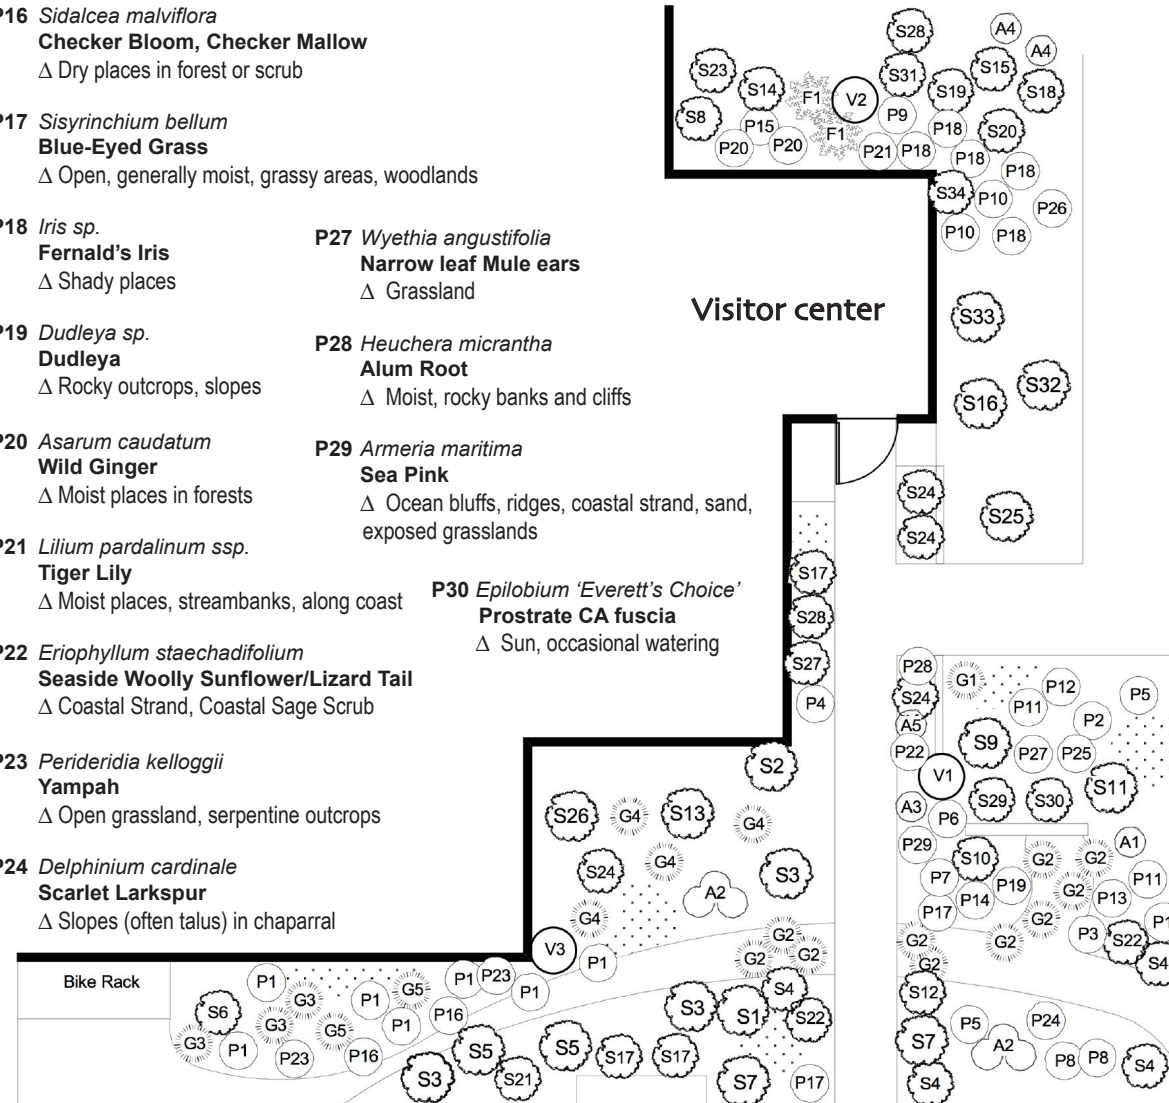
P16 *Sidalcea malviflora*
**Checker Bloom, Checker Mallow**
∆ Dry places in forest or scrub

P17 *Sisyrinchium bellum*
**Blue-Eyed Grass**
∆ Open, generally moist, grassy areas, woodlands

P18 *Iris sp.*
**Fernald's Iris**
∆ Shady places

P19 *Dudleya sp.*
**Dudleya**
∆ Rocky outcrops, slopes

P20 *Asarum caudatum*
**Wild Ginger**
∆ Moist places in forests

P21 *Lilium pardalinum ssp.*
**Tiger Lily**
∆ Moist places, streambanks, along coast

P22 *Eriophyllum staechadifolium*
**Seaside Woolly Sunflower/Lizard Tail**
∆ Coastal Strand, Coastal Sage Scrub

P23 *Perideridia kelloggii*
**Yampah**
∆ Open grassland, serpentine outcrops

P24 *Delphinium cardinale*
**Scarlet Larkspur**
∆ Slopes (often talus) in chaparral

P27 *Wyethia angustifolia*
**Narrow leaf Mule ears**
∆ Grassland

P28 *Heuchera micrantha*
**Alum Root**
∆ Moist, rocky banks and cliffs

P29 *Armeria maritima*
**Sea Pink**
∆ Ocean bluffs, ridges, coastal strand, sand, exposed grasslands

P30 *Epilobium 'Everett's Choice'*
**Prostrate CA fuscia**
∆ Sun, occasional watering

Visitor center

S28 A4 S23 S31 S15 A4 S14 F1 V2 S18 S8 P9 S19 P15 F1 P18 S20 P20 P20 P21 P18 P18 P18 S34 P10 P26 P10 P18 S33 S16 S32 S24 S24 S25 S17 S28 S27 P4 S2

P28 G1 P12 P5 S24 P11 A5 P2 P22 S9 P27 P25 V1 S11 A3 S29 S30 P6 P29 A1 S10 G2 G2 P7 P19 P11 G2 P17 P14 P13 P1 G2 P3 S22 G2 S4 G2 S12 P5 P24 S7 A2 P8 P8 S4 S4

S26 G4 S13 G4 G4 S24 S3 A2 G4 V3 G2 P1 G2 G2 Bike Rack P1 P1 P23 S4 G3 P1 G5 P1 S6 P1 S3 S1 S22 G3 G5 P1 P16 G3 P1 P23 P16 S5 S5 S17 S17 S3 S21 S7 P17